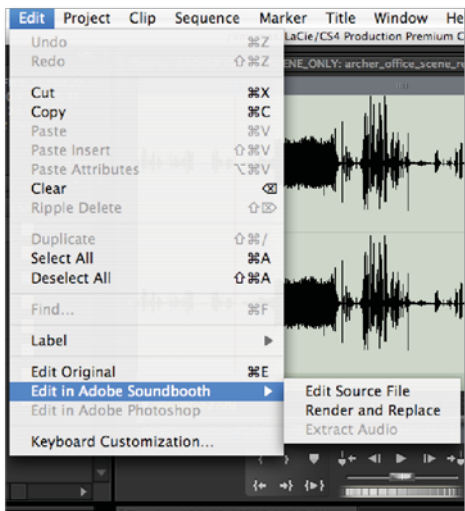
Edit Project Clip Sequence Marker Title Window He

Undo ⌘Z
Redo ⇧⌘Z

Cut ⌘X
Copy ⌘C
Paste ⌘V
Paste Insert ⇧⌘V
Paste Attributes ⌥⌘V
Clear ⌫
Ripple Delete ⇧⌦

Duplicate ⇧⌘/
Select All ⌘A
Deselect All ⇧⌘A

Find... ⌘F

Label ▶

Edit Original ⌘E
Edit in Adobe Soundbooth ▶
Edit in Adobe Photoshop

Keyboard Customization...

Edit Source File
Render and Replace
Extract Audio

LaCie/CS4 Production Premium C
ENE_ONLY: archer_office_scene_r